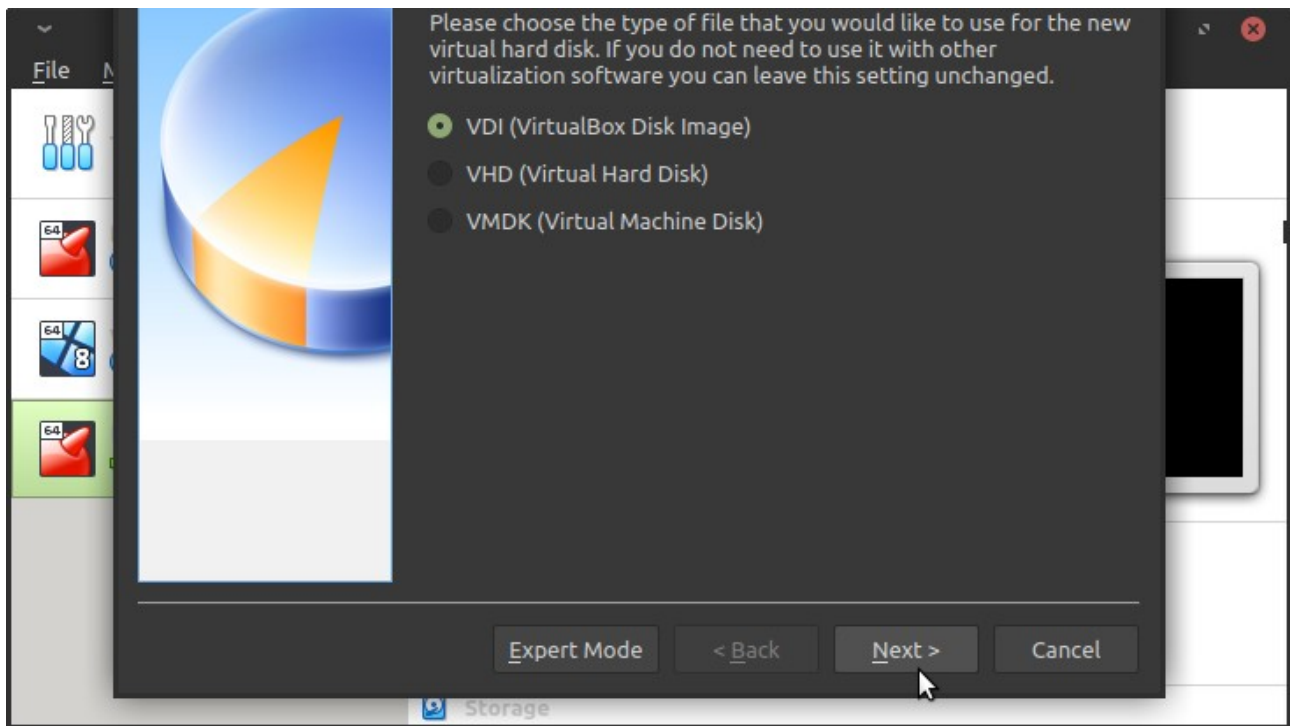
File

64

64

64

Please choose the type of file that you would like to use for the new virtual hard disk. If you do not need to use it with other virtualization software you can leave this setting unchanged.

VDI (VirtualBox Disk Image)

VHD (Virtual Hard Disk)

VMDK (Virtual Machine Disk)

Expert Mode

< Back

Next >

Cancel

Storage